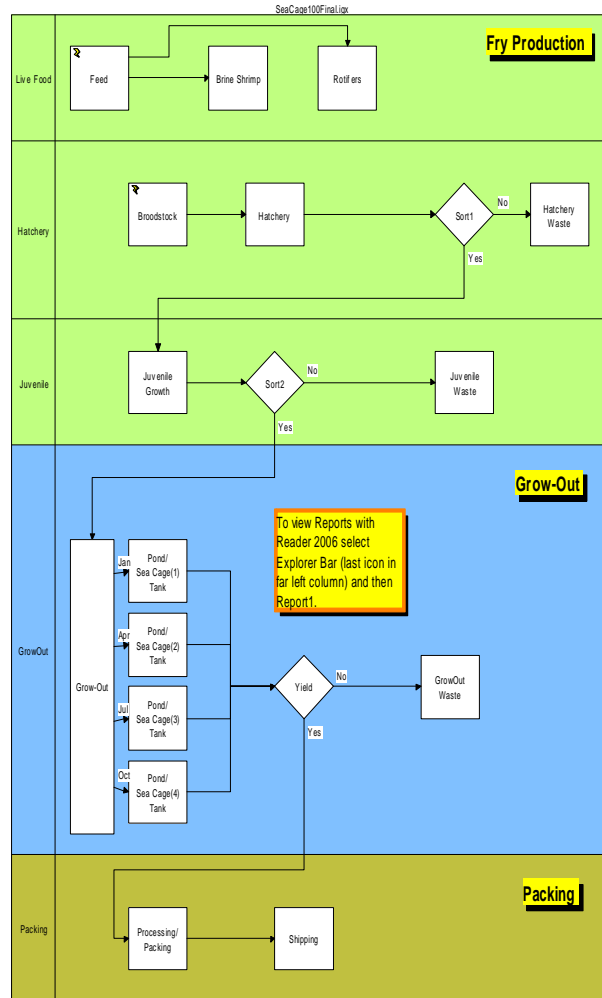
SeaCage100Final.igx

Fry Production

Live Food

Feed

Brine Shrimp

Rotifers

Hatchery

Broodstock

Hatchery

Sort1

No

Hatchery Waste

Yes

Juvenile

Juvenile Growth

Sort2

No

Juvenile Waste

Yes

Grow-Out

GrowOut

Grow-Out

Jan

Pond/ Sea Cage(1) Tank

Apr

Pond/ Sea Cage(2) Tank

Jul

Pond/ Sea Cage(3) Tank

Oct

Pond/ Sea Cage(4) Tank

To view Reports with Reader 2006 select Explorer Bar (last icon in far left column) and then Report1.

Yield

No

GrowOut Waste

Yes

Packing

Packing

Processing/ Packing

Shipping